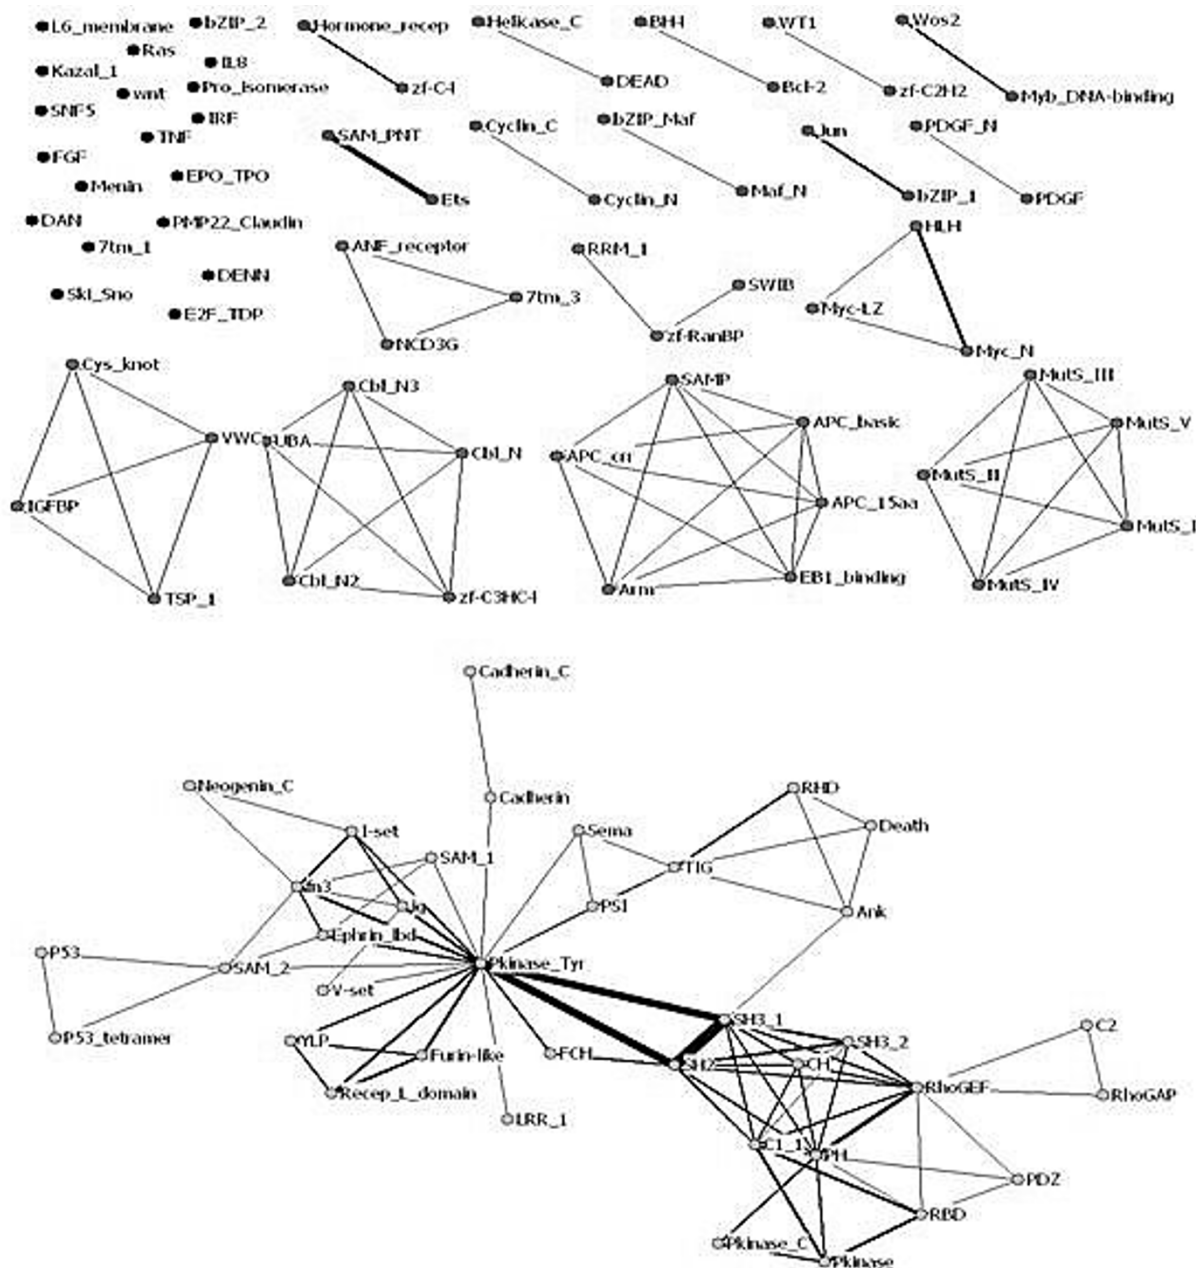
L6_membrane
bZIP_2
Hormone_recep
Helkase_C
BH4
WT1
Wos2
Ras
IL8
zf-C4
DEAD
Bcl-2
zf-C2H2
Myb_DNA-binding
Kazal_1
Pro_isomerase
wnt
SNF5
IRF
TNF
SAM_PNT
Cyclin_C
bZIP_Maf
Jun
PDGF_N
FGF
EPO_TPO
Menin
Ets
Cyclin_N
Maf_N
bZIP_1
PDGF
DAN
PMP22_Claudin
HLH
7tm_1
ANF_receptor
RRM_1
DENN
SWIB
7tm_3
Ski_Sno
E2F_TDP
Myc-LZ
zf-RanBP
NCD3G
Myc_N
Cys_knot
Cbl_N3
SAMP
MutS_III
VWC
UBA
APC_basic
Cbl_N
MutS_V
APC_crr
MutS_II
APC_15aa
IGFBP
MutS_I
Cbl_N2
zf-C3HC4
EB1_binding
TSP_1
Arm
MutS_IV
Cadherin_C
Neogenin_C
Cadherin
RHD
I-set
Sema
Death
SAM_1
fn3
TIG
Ig
PSI
Ank
Ephrin_lbd
P53
SAM_2
Pkinase_Tyr
V-set
SH3_1
C2
SH3_2
YLP
Furin-like
FCH
SH2
CH
P53_tetramer
RhoGEF
Recep_L_domain
RhoGAP
LRR_1
C1_1
PH
PDZ
RBD
Pkinase_C
Pkinase